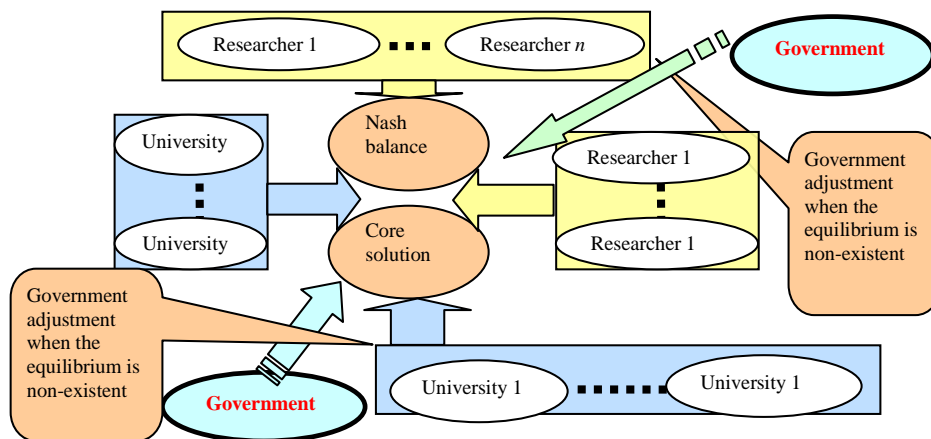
Researcher 1 ... Researcher $n$

Government

University

University

Nash balance

Core solution

Researcher 1

Researcher 1

Government adjustment when the equilibrium is non-existent

Government adjustment when the equilibrium is non-existent

Government

University 1 ...... University 1